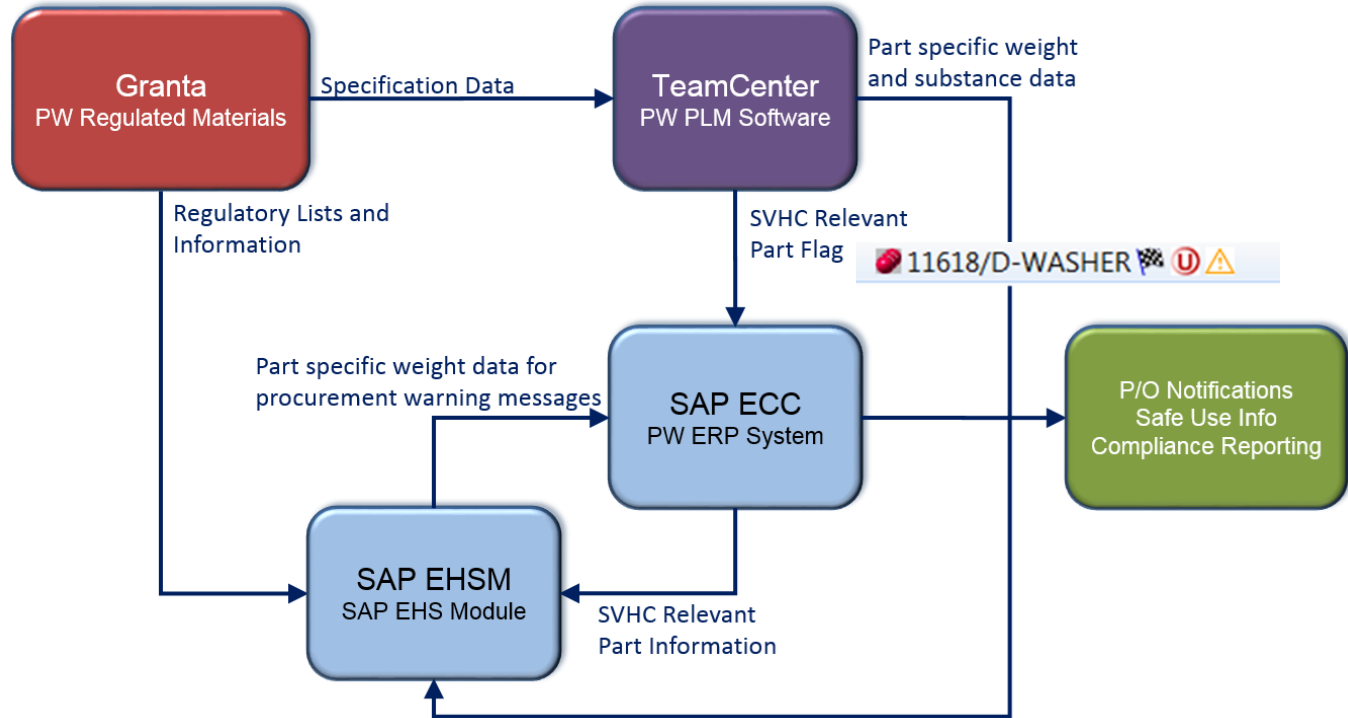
Granta
PW Regulated Materials

Specification Data

TeamCenter
PW PLM Software

Part specific weight and substance data

Regulatory Lists and Information

SVHC Relevant Part Flag

11618/D-WASHER

Part specific weight data for procurement warning messages

SAP ECC
PW ERP System

P/O Notifications
Safe Use Info
Compliance Reporting

SAP EHSM
SAP EHS Module

SVHC Relevant Part Information